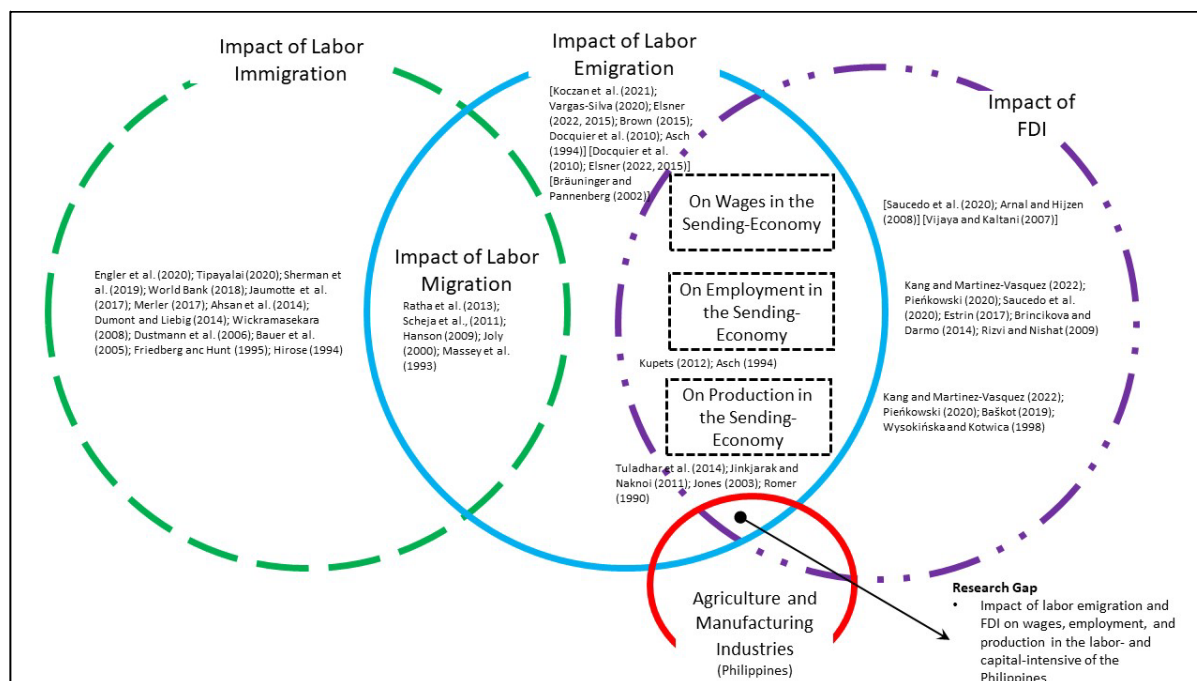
Impact of Labor Immigration

Impact of Labor Emigration

[Koczan et al. (2021); Vargas-Silva (2020); Elsner (2022, 2015); Brown (2015); Docquier et al. (2010); Asch (1994)] [Docquier et al. (2010); Elsner (2022, 2015)] [Bräuninger and Pannenberg (2002)]

Impact of FDI

Engler et al. (2020); Tipayalai (2020); Sherman et al. (2019); World Bank (2018); Jaumotte et al. (2017); Merler (2017); Ahsan et al. (2014); Dumont and Liebig (2014); Wickramasekara (2008); Dustmann et al. (2006); Bauer et al. (2005); Friedberg anc Hunt (1995); Hirose (1994)

Impact of Labor Migration

Ratha et al. (2013); Scheja et al., (2011); Hanson (2009); Joly (2000); Massey et al. (1993)

On Wages in the Sending-Economy

On Employment in the Sending-Economy

On Production in the Sending-Economy

[Saucedo et al. (2020); Arnal and Hijzen (2008)] [Vijaya and Kaltani (2007)]

Kang and Martinez-Vasquez (2022); Pieńkowski (2020); Saucedo et al. (2020); Estrin (2017); Brincikova and Darmo (2014); Rizvi and Nishat (2009)

Kupets (2012); Asch (1994)

Kang and Martinez-Vasquez (2022); Pieńkowski (2020); Baškot (2019); Wysokińska and Kotwica (1998)

Tuladhar et al. (2014); Jinkjarak and Naknoi (2011); Jones (2003); Romer (1990)

Agriculture and Manufacturing Industries
(Philippines)

Research Gap
• Impact of labor emigration and FDI on wages, employment, and production in the labor- and capital-intensive of the Philippines